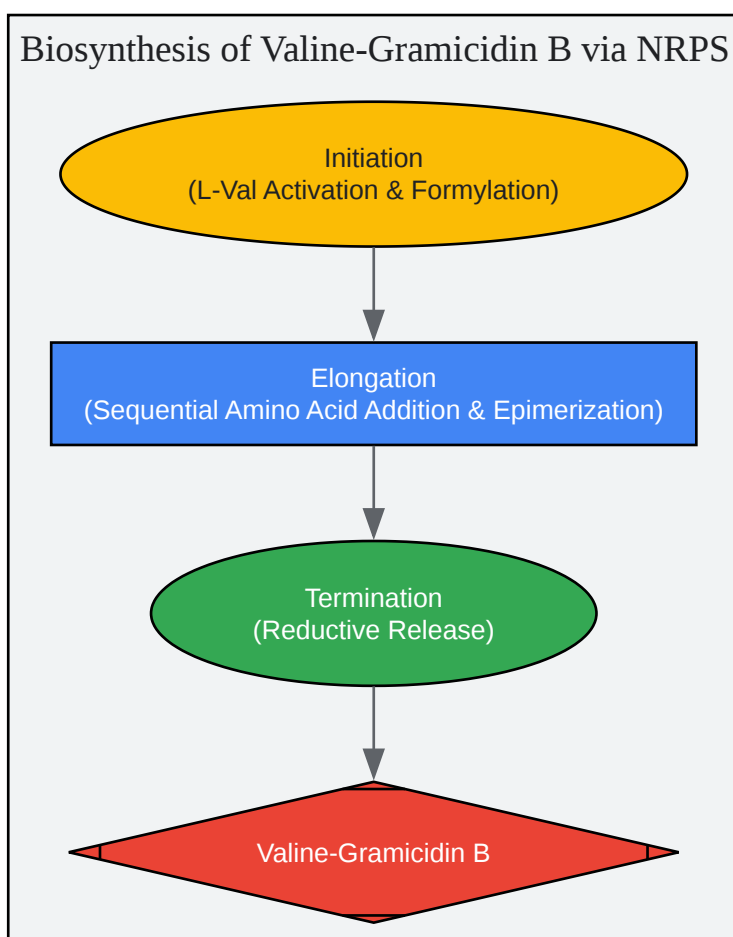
Biosynthesis of Valine-Gramicidin B via NRPS

Initiation
(L-Val Activation & Formylation)

Elongation
(Sequential Amino Acid Addition & Epimerization)

Termination
(Reductive Release)

Valine-Gramicidin B